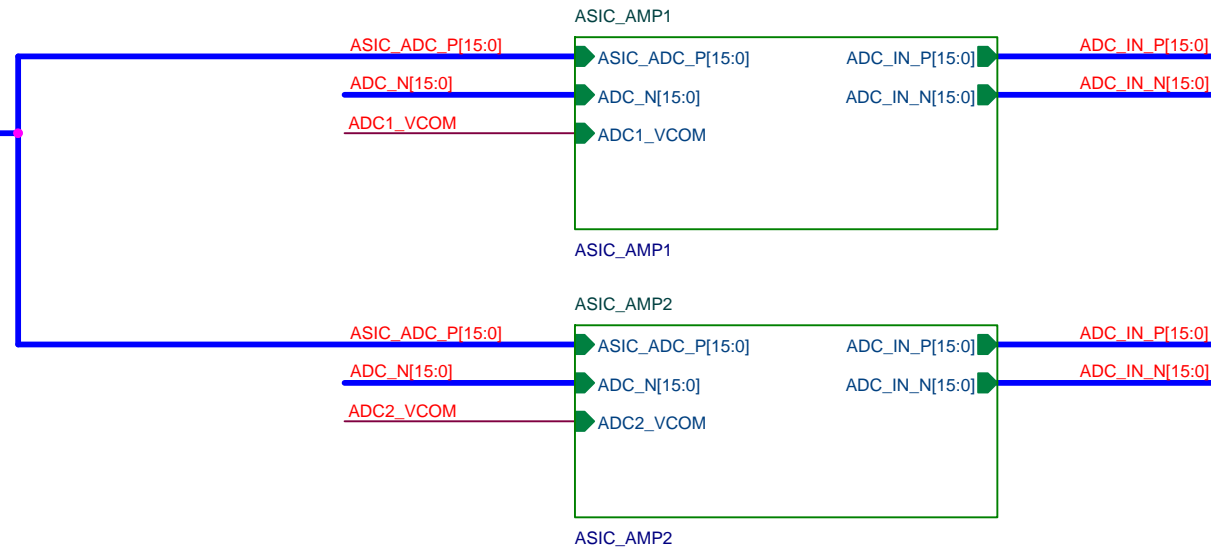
ASIC_AMP1

ASIC_ADC_P[15:0]
ADC_N[15:0]
ADC1_VCOM

ASIC_ADC_P[15:0]
ADC_N[15:0]
ADC1_VCOM

ADC_IN_P[15:0]
ADC_IN_N[15:0]

ADC_IN_P[15:0]
ADC_IN_N[15:0]

ASIC_AMP1

ASIC_AMP2

ASIC_ADC_P[15:0]
ADC_N[15:0]
ADC2_VCOM

ASIC_ADC_P[15:0]
ADC_N[15:0]
ADC2_VCOM

ADC_IN_P[15:0]
ADC_IN_N[15:0]

ADC_IN_P[15:0]
ADC_IN_N[15:0]

ASIC_AMP2